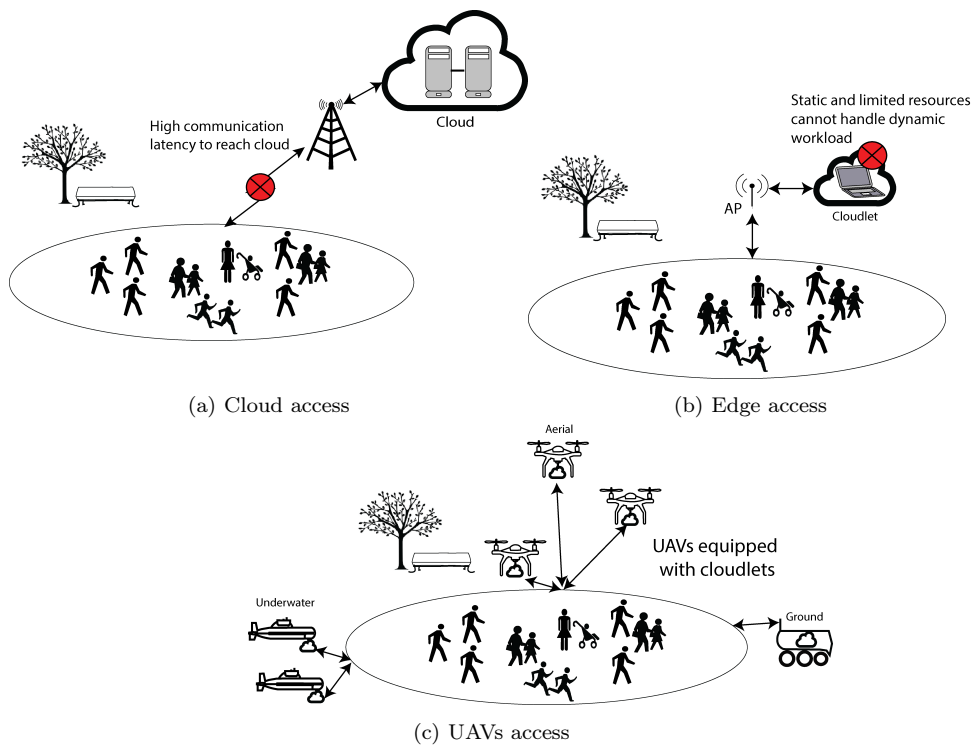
Cloud

High communication latency to reach cloud

(a) Cloud access

Static and limited resources cannot handle dynamic workload

AP

Cloudlet

(b) Edge access

Aerial

UAVs equipped with cloudlets

Underwater

Ground

(c) UAVs access